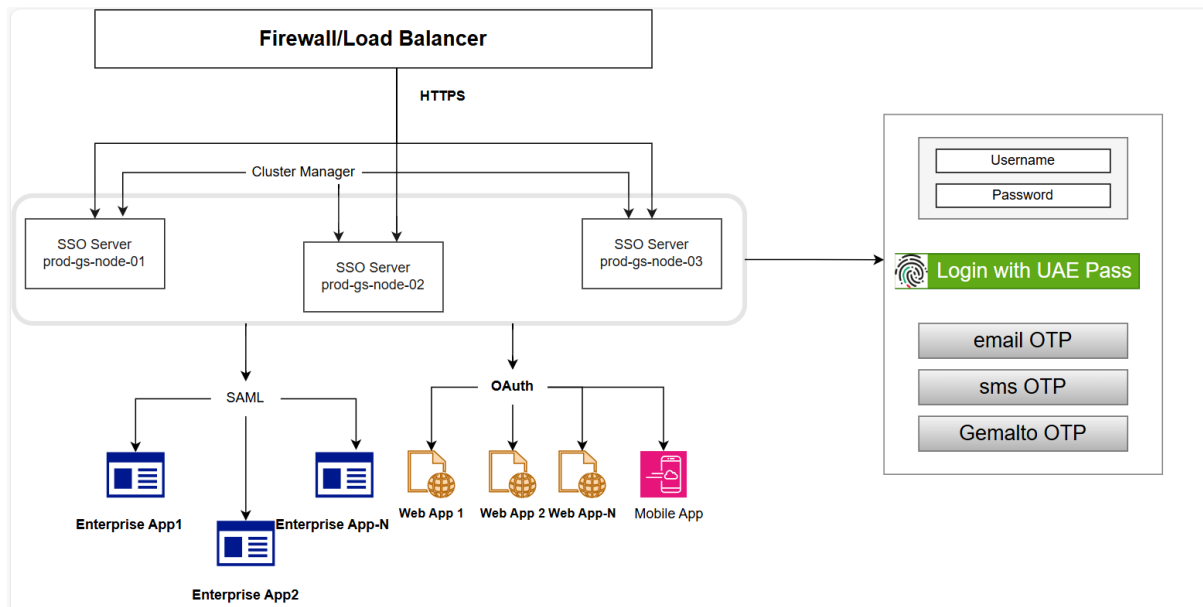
Firewall/Load Balancer

HTTPS

Cluster Manager

SSO Server
prod-gs-node-01

SSO Server
prod-gs-node-02

SSO Server
prod-gs-node-03

Username

Password

Login with UAE Pass

email OTP

sms OTP

Gemalto OTP

SAML

OAuth

Enterprise App1

Enterprise App2

Enterprise App-N

Web App 1

Web App 2

Web App-N

Mobile App